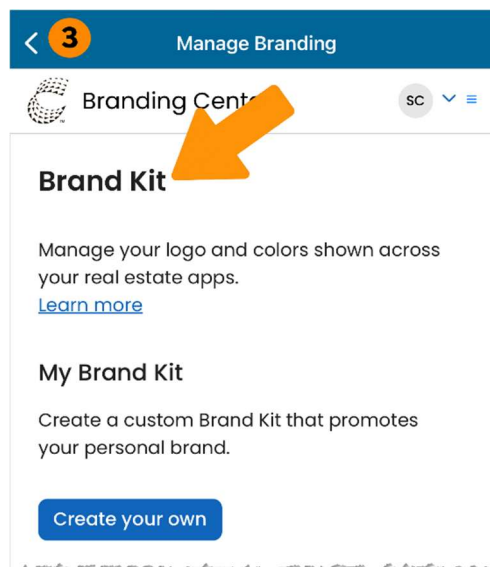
3

Manage Branding

Branding Cente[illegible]

SC

Brand Kit

Manage your logo and colors shown across your real estate apps.
Learn more

My Brand Kit

Create a custom Brand Kit that promotes your personal brand.

Create your own

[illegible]